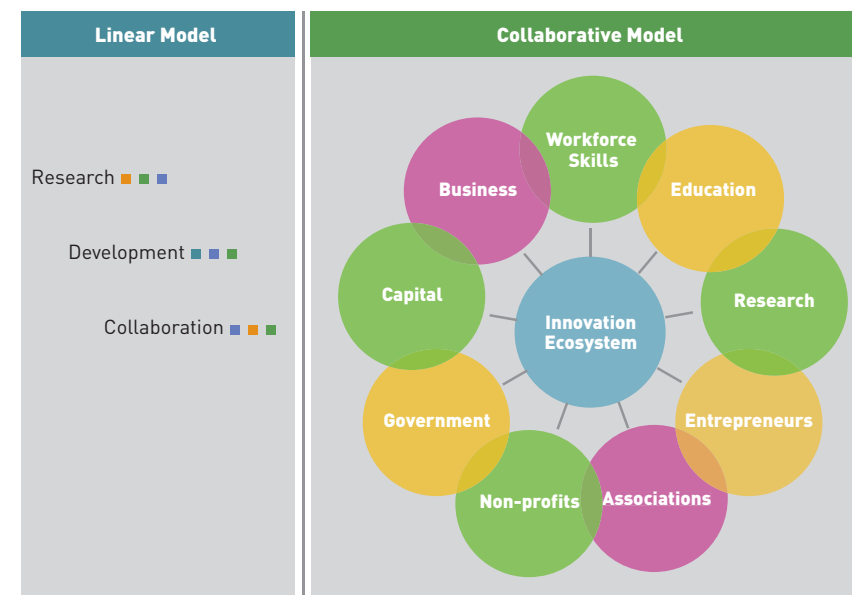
Linear Model

Research

Development

Collaboration

Collaborative Model

Workforce Skills

Business

Education

Capital

Innovation Ecosystem

Research

Government

Entrepreneurs

Non-profits

Associations